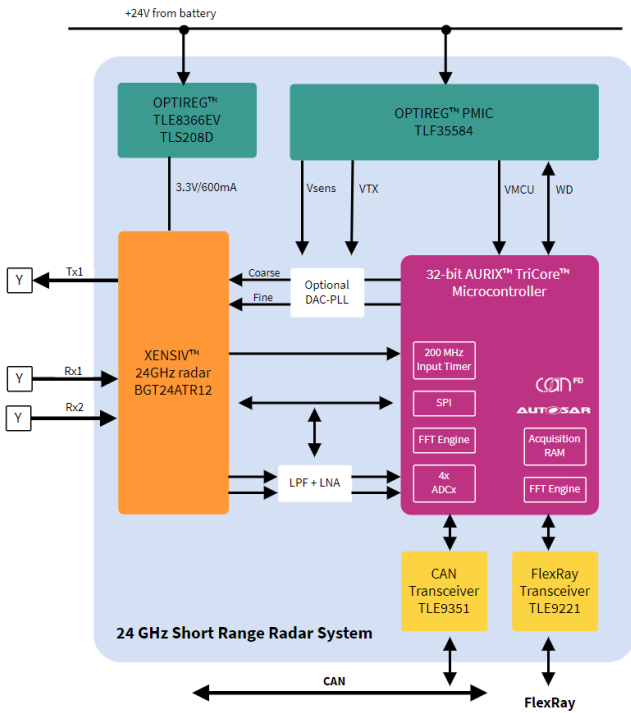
+24V from battery

OPTIREG™ TLE8366EV TLS208D

OPTIREG™ PMIC TLF35584

3.3V/600mA

Vsens

VTX

VMCU

WD

Y

Tx1

Coarse

Fine

Optional DAC-PLL

32-bit AURIX™ TriCore™ Microcontroller

XENSIV™ 24GHz radar BGT24ATR12

Y

Rx1

Y

Rx2

200 MHz Input Timer

SPI

FFT Engine

4x ADCx

can FD

AUTOSAR

Acquisition RAM

FFT Engine

LPF + LNA

CAN Transceiver TLE9351

FlexRay Transceiver TLE9221

24 GHz Short Range Radar System

CAN

FlexRay